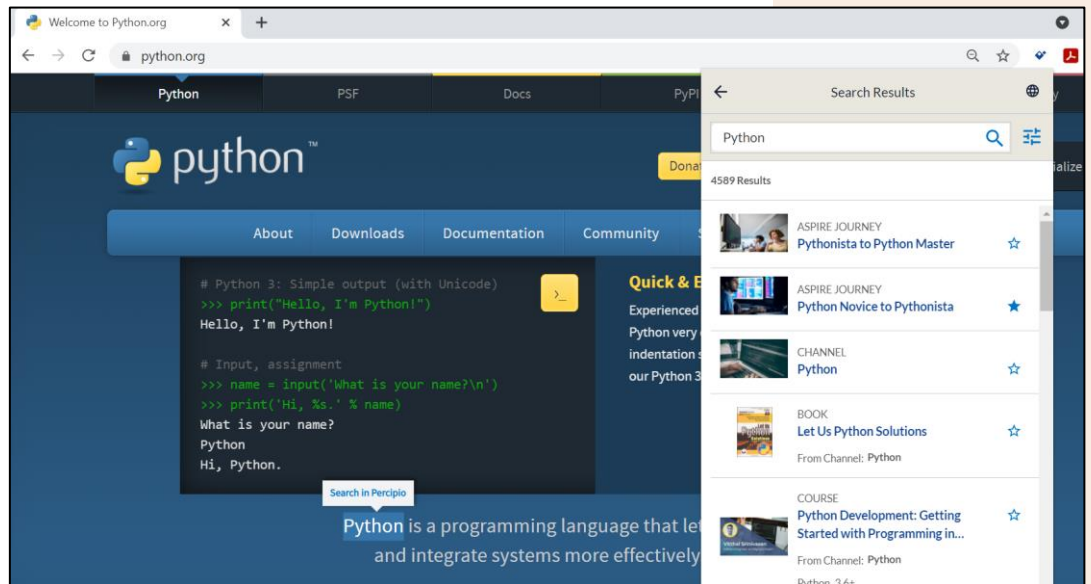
Welcome to Python.org × +

python.org

Python PSF Docs PyPI

python™

Donat

About Downloads Documentation Community

# Python 3: Simple output (with Unicode)
>>> print("Hello, I'm Python!")
Hello, I'm Python!

# Input, assignment
>>> name = input('What is your name?\n')
>>> print('Hi, %s.' % name)
What is your name?
Python
Hi, Python.

>_

Quick & E
Experienced
Python very
indentation
our Python 3

Search in Percipio

Python is a programming language that le
and integrate systems more effectively

Search Results

Python

4589 Results

ASPIRE JOURNEY
Pythonista to Python Master

ASPIRE JOURNEY
Python Novice to Pythonista

CHANNEL
Python

BOOK
Let Us Python Solutions
From Channel: Python

COURSE
Python Development: Getting Started with Programming in...
From Channel: Python
Python 3.6+